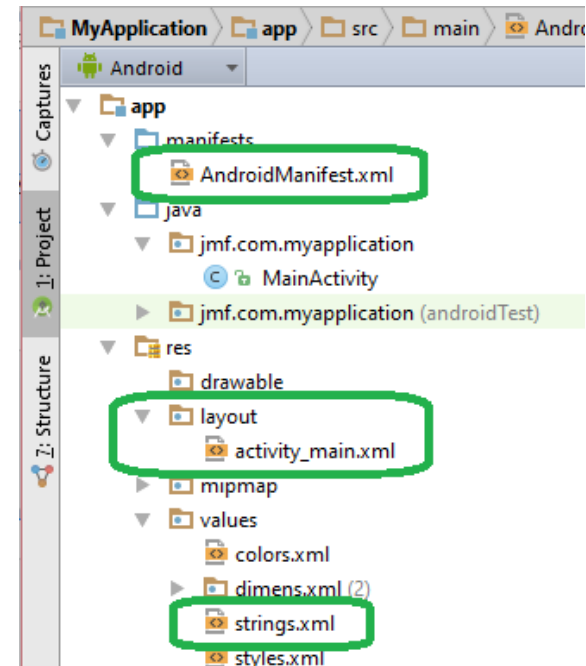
MyApplication app src main Andro

Captures
1: Project
7: Structure

Android

app
manifests
AndroidManifest.xml
java
jmf.com.myapplication
MainActivity
jmf.com.myapplication (androidTest)
res
drawable
layout
activity_main.xml
mipmap
values
colors.xml
dimens.xml (2)
strings.xml
styles.xml